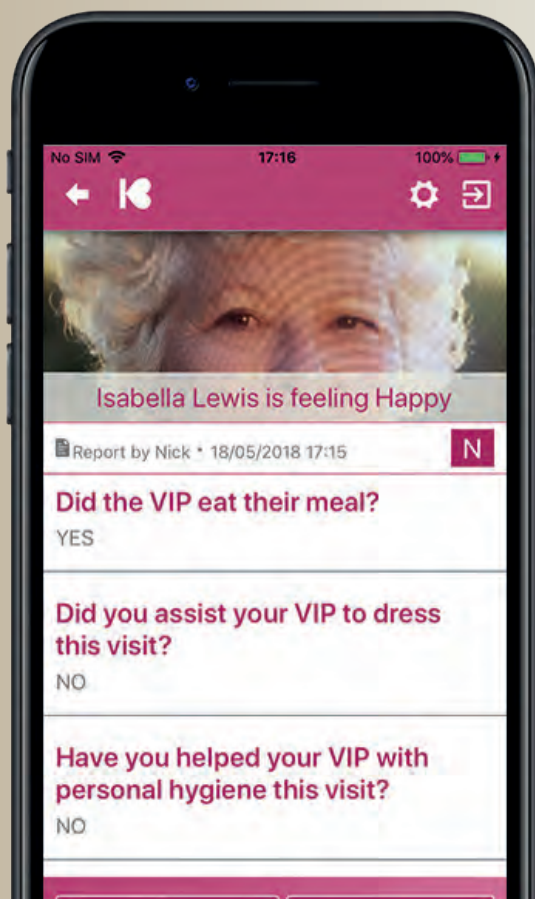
No SIM 17:16 100%

Isabella Lewis is feeling Happy

Report by Nick • 18/05/2018 17:15

N

Did the VIP eat their meal?

YES

Did you assist your VIP to dress this visit?

NO

Have you helped your VIP with personal hygiene this visit?

NO